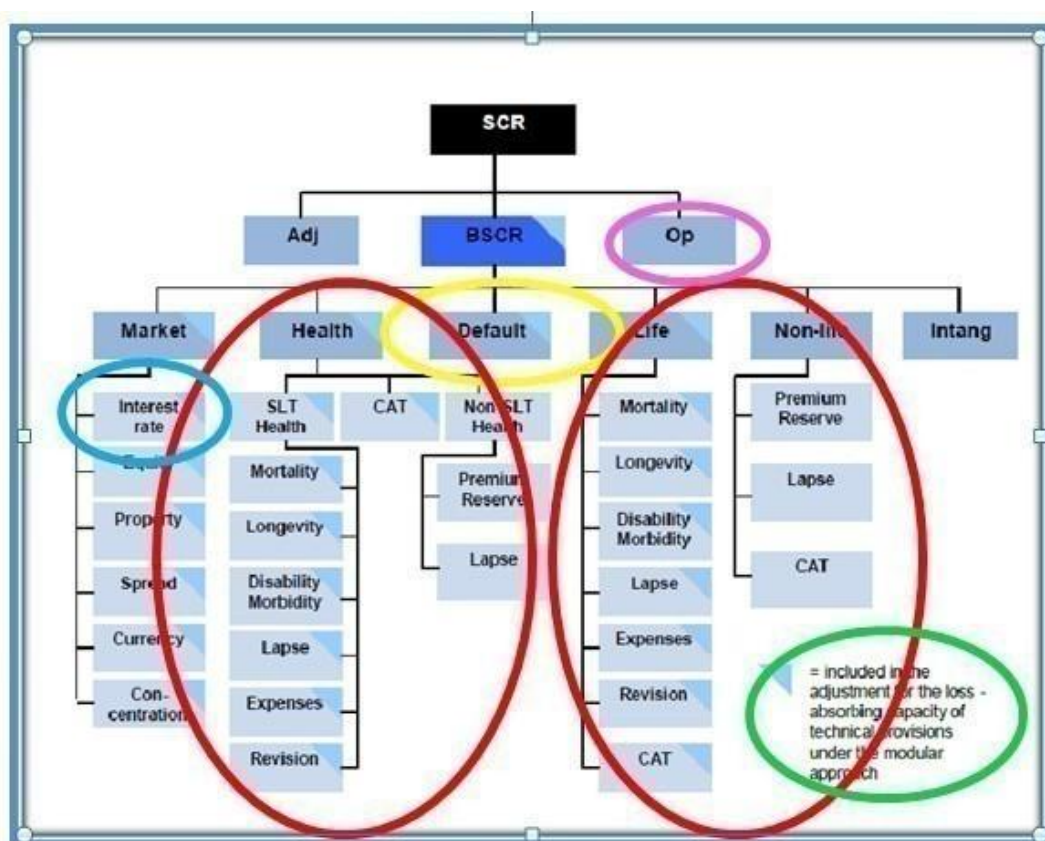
SCR

Adj

BSCR

Op

Market

Health

Default

Life

Non-life

Intang

Interest rate

Equity

Property

Spread

Currency

Con-centration

SLT Health

CAT

Non SLT Health

Mortality

Longevity

Disability Morbidity

Lapse

Expenses

Revision

Premium Reserve

Lapse

Mortality

Longevity

Disability Morbidity

Lapse

Expenses

Revision

CAT

Premium Reserve

Lapse

CAT

= included in the adjustment for the loss - absorbing capacity of technical provisions under the modular approach